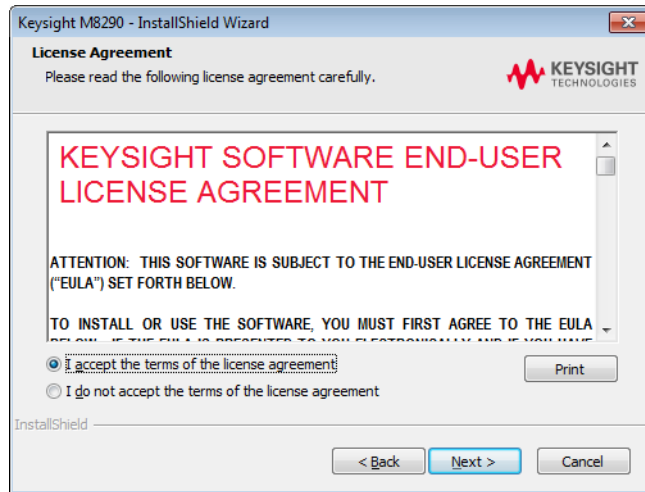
Keysight M8290 - InstallShield Wizard

License Agreement

Please read the following license agreement carefully.

KEYSIGHT TECHNOLOGIES

KEYSIGHT SOFTWARE END-USER LICENSE AGREEMENT

ATTENTION: THIS SOFTWARE IS SUBJECT TO THE END-USER LICENSE AGREEMENT ("EULA") SET FORTH BELOW.

TO INSTALL OR USE THE SOFTWARE, YOU MUST FIRST AGREE TO THE EULA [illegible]

I accept the terms of the license agreement

I do not accept the terms of the license agreement

Print

InstallShield

< Back

Next >

Cancel